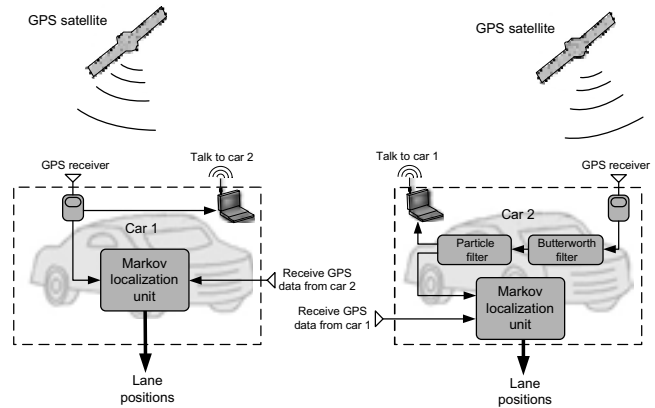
GPS satellite

GPS satellite

GPS receiver

Talk to car 2

Car 1

Markov localization unit

Receive GPS data from car 2

Lane positions

Talk to car 1

GPS receiver

Car 2

Particle filter

Butterworth filter

Markov localization unit

Receive GPS data from car 1

Lane positions